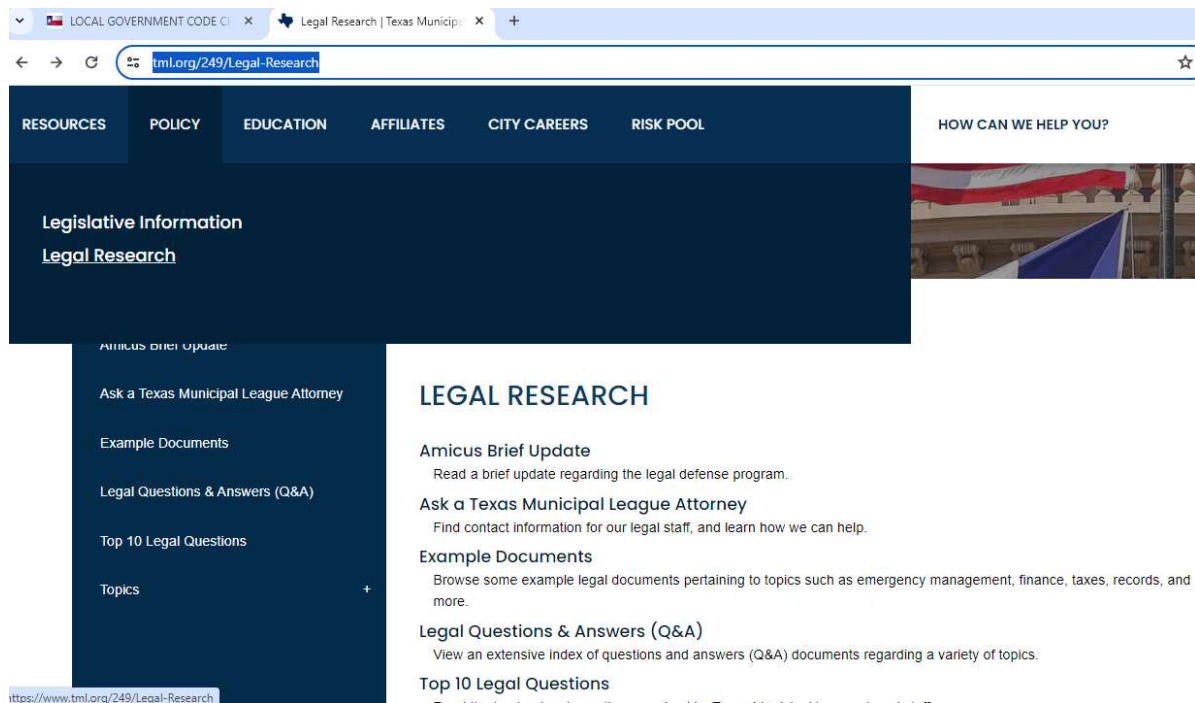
LOCAL GOVERNMENT CODE C ×
Legal Research | Texas Municip ×
+

tml.org/249/Legal-Research

RESOURCES POLICY EDUCATION AFFILIATES CITY CAREERS RISK POOL

HOW CAN WE HELP YOU?

Legislative Information
Legal Research

Amicus Brief Update
Ask a Texas Municipal League Attorney
Example Documents
Legal Questions & Answers (Q&A)
Top 10 Legal Questions
Topics +

LEGAL RESEARCH

Amicus Brief Update
Read a brief update regarding the legal defense program.

Ask a Texas Municipal League Attorney
Find contact information for our legal staff, and learn how we can help.

Example Documents
Browse some example legal documents pertaining to topics such as emergency management, finance, taxes, records, and more.

Legal Questions & Answers (Q&A)
View an extensive index of questions and answers (Q&A) documents regarding a variety of topics.

Top 10 Legal Questions
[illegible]

https://www.tml.org/249/Legal-Research